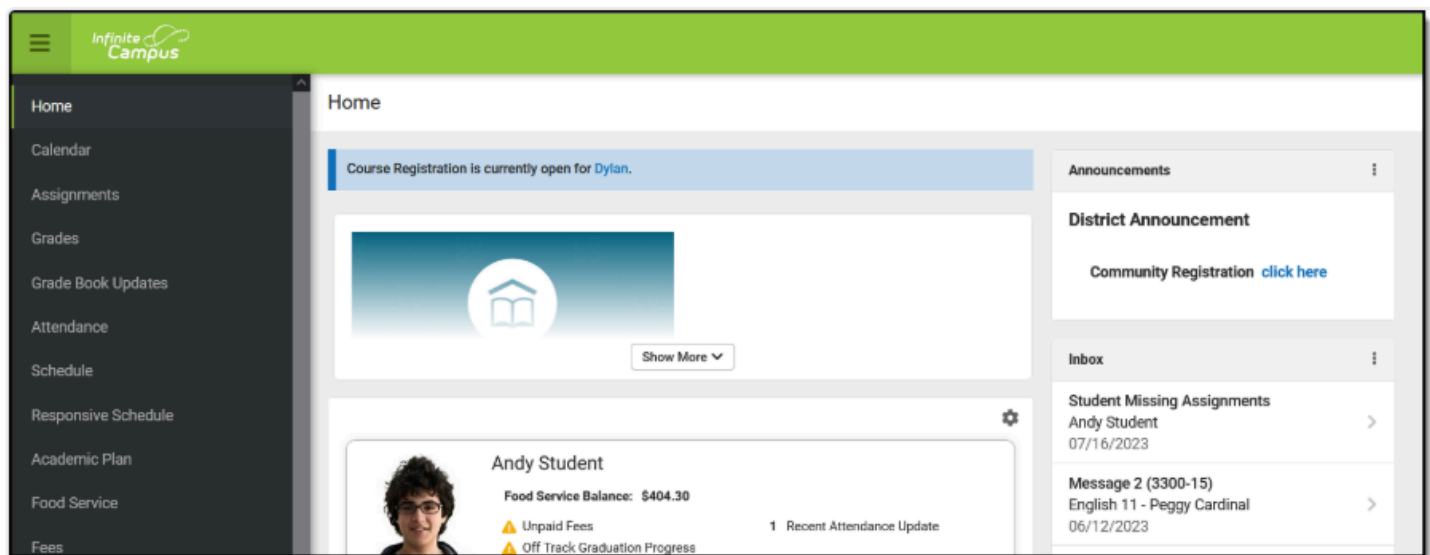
Infinite Campus

Home
Calendar
Assignments
Grades
Grade Book Updates
Attendance
Schedule
Responsive Schedule
Academic Plan
Food Service
Fees

Home

Course Registration is currently open for Dylan.

Show More

Andy Student
Food Service Balance: $404.30
Unpaid Fees
Off Track Graduation Progress
1 Recent Attendance Update

Announcements
District Announcement
Community Registration click here

Inbox
Student Missing Assignments
Andy Student
07/16/2023
Message 2 (3300-15)
English 11 - Peggy Cardinal
06/12/2023